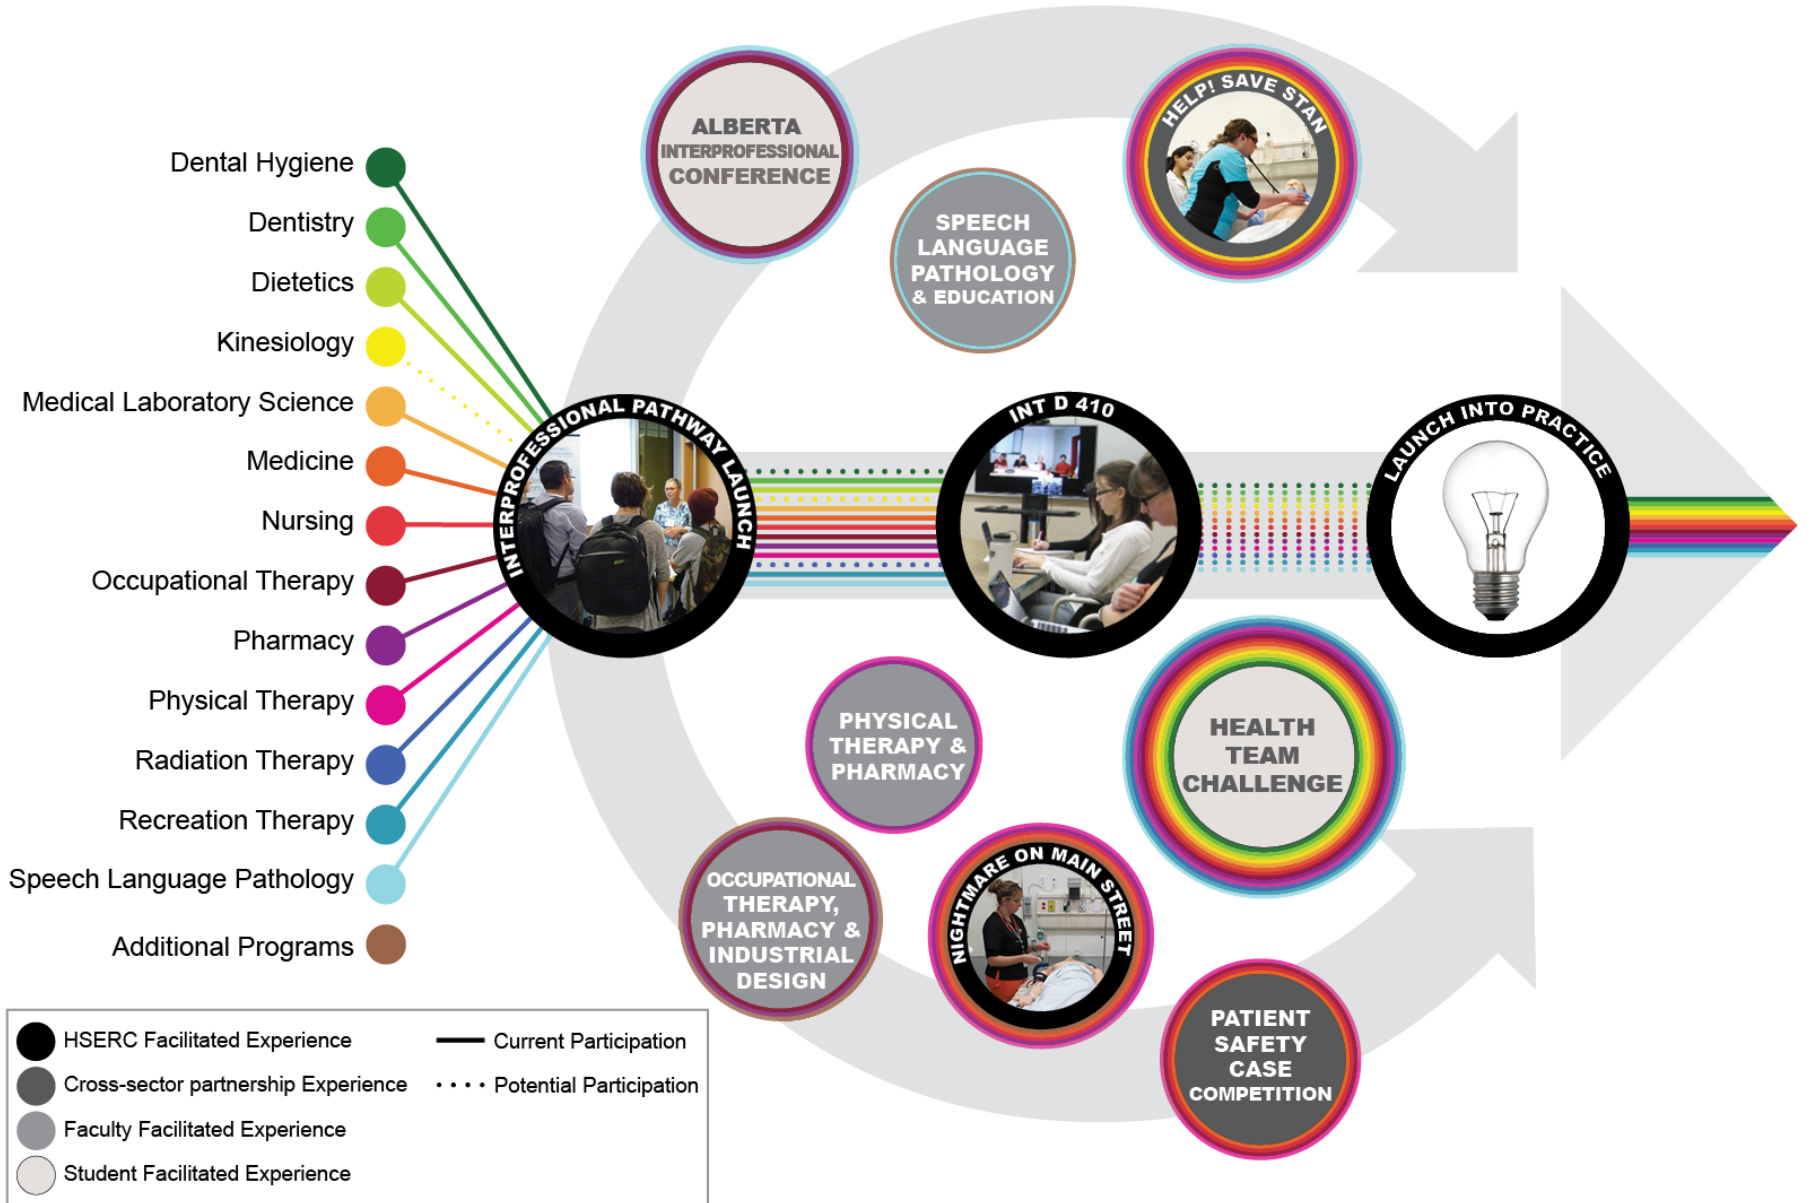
Dental Hygiene
Dentistry
Dietetics
Kinesiology
Medical Laboratory Science
Medicine
Nursing
Occupational Therapy
Pharmacy
Physical Therapy
Radiation Therapy
Recreation Therapy
Speech Language Pathology
Additional Programs

ALBERTA INTERPROFESSIONAL CONFERENCE

SPEECH LANGUAGE PATHOLOGY & EDUCATION

HELP! SAVE STAN

INTERPROFESSIONAL PATHWAY LAUNCH

INT D 410

LAUNCH INTO PRACTICE

PHYSICAL THERAPY & PHARMACY

HEALTH TEAM CHALLENGE

OCCUPATIONAL THERAPY, PHARMACY & INDUSTRIAL DESIGN

NIGHTMARE ON MAIN STREET

PATIENT SAFETY CASE COMPETITION

HSERC Facilitated Experience
Cross-sector partnership Experience
Faculty Facilitated Experience
Student Facilitated Experience
Current Participation
Potential Participation